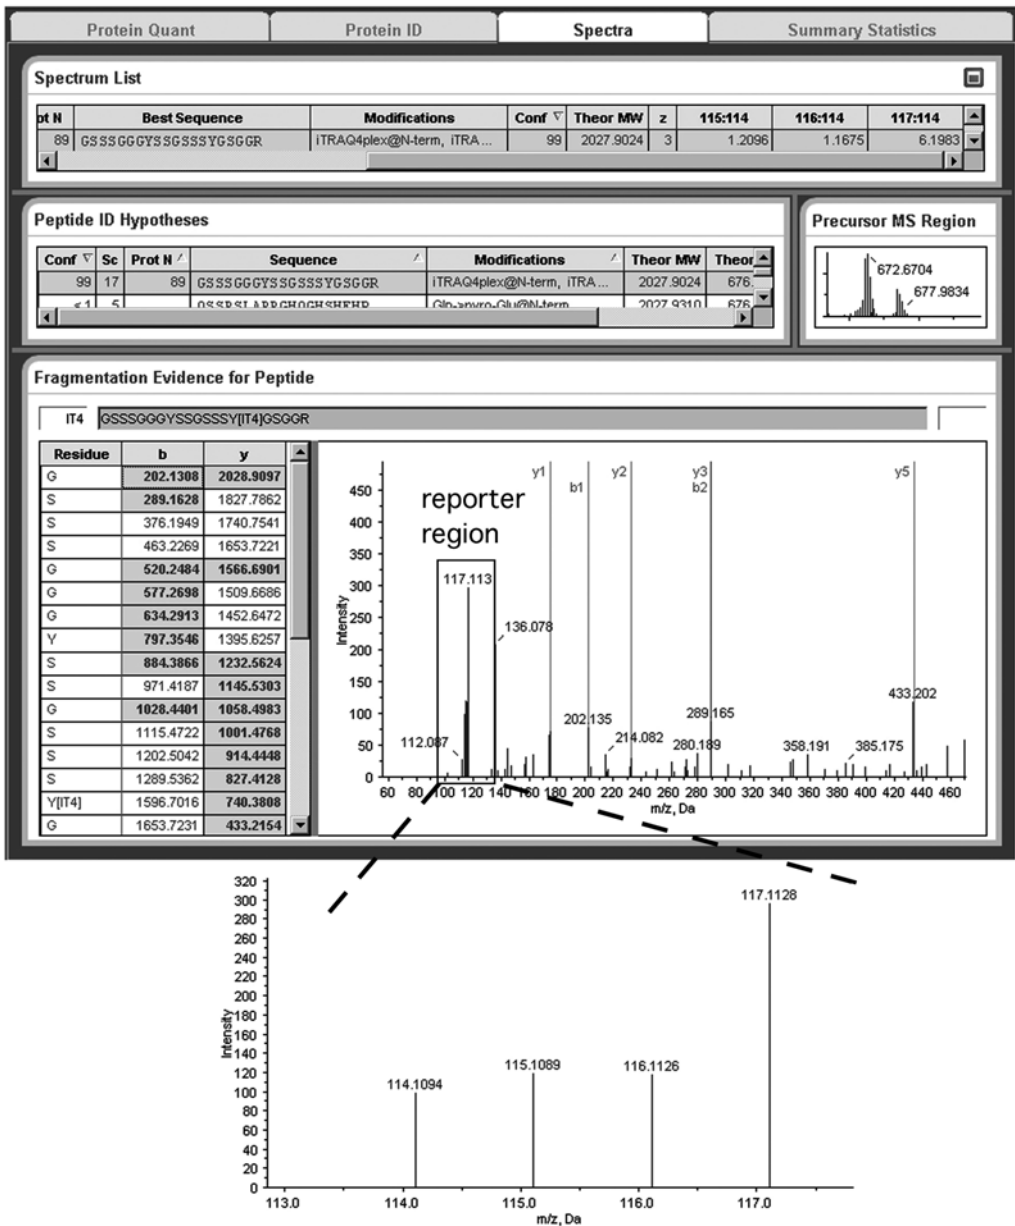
Protein Quant | Protein ID | Spectra | Summary Statistics

Spectrum List

| ot N | Best Sequence | Modifications | Conf | Theor MW | z | 115:114 | 116:114 | 117:114 |
|---|---|---|---|---|---|---|---|---|
| 89 | GSSSGGGYSSGSSSYGSGGR | iTRAQ4plex@N-term, iTRA... | 99 | 2027.9024 | 3 | 1.2096 | 1.1675 | 6.1983 |

Peptide ID Hypotheses

| Conf | Sc | Prot N | Sequence | Modifications | Theor MW | Theor |
|---|---|---|---|---|---|---|
| 99 | 17 | 89 | GSSSGGGYSSGSSSYGSGGR | iTRAQ4plex@N-term, iTRA... | 2027.9024 | 676. |
| < 1 | 5 | | QSSRSLARRGHQGHSHEHR | Gln->pyro-Glu@N-term | 2027.9310 | 676. |

Precursor MS Region

672.6704
677.9834

Fragmentation Evidence for Peptide

IT4 GSSSGGGYSSGSSSY[IT4]GSGGR

| Residue | b | y |
|---|---|---|
| G | 202.1308 | 2028.9097 |
| S | 289.1628 | 1827.7862 |
| S | 376.1949 | 1740.7541 |
| S | 463.2269 | 1653.7221 |
| G | 520.2484 | 1566.6901 |
| G | 577.2698 | 1509.6686 |
| G | 634.2913 | 1452.6472 |
| Y | 797.3546 | 1395.6257 |
| S | 884.3866 | 1232.5624 |
| S | 971.4187 | 1145.5303 |
| G | 1028.4401 | 1058.4983 |
| S | 1115.4722 | 1001.4768 |
| S | 1202.5042 | 914.4448 |
| S | 1289.5362 | 827.4128 |
| Y[IT4] | 1596.7016 | 740.3808 |
| G | 1653.7231 | 433.2154 |

reporter region

y1 b1 y2 y3 b2 y5

450 400 350 300 250 200 150 100 50 0

Intensity

117.113
136.078
112.087
202.135
214.082
289.165
280.189
358.191
385.175
433.202

60 80 100 120 140 160 180 200 220 240 260 280 300 320 340 360 380 400 420 440 460
m/z, Da

320 300 280 260 240 220 200 180 160 140 120 100 80 60 40 20 0

Intensity

117.1128
114.1094
115.1089
116.1126

113.0 114.0 115.0 116.0 117.0
m/z, Da